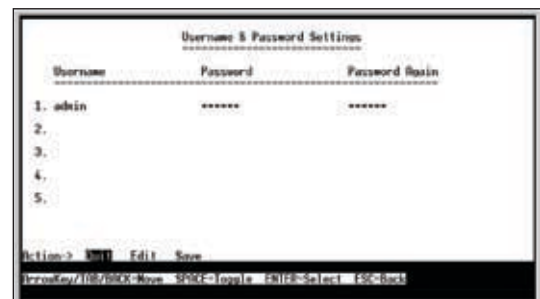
Username & Password Settings

| Username | Password | Password Again |
|---|---|---|
| 1. admin | ****** | ****** |
| 2. | | |
| 3. | | |
| 4. | | |
| 5. | | |

Action-> Quit Edit Save

ArrowKey/TAB/BACK=Move SPACE=Toggle ENTER=Select ESC=Back